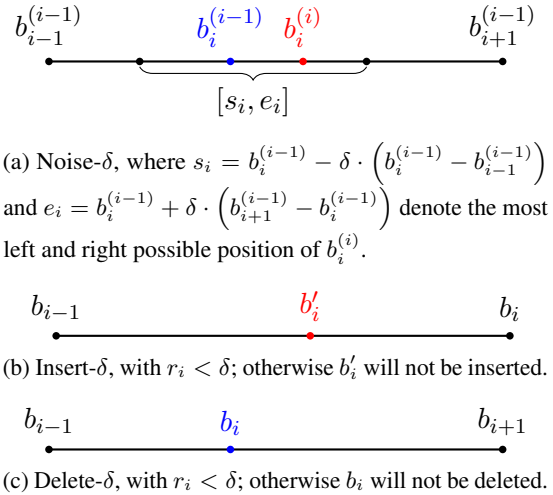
$b_{i-1}^{(i-1)}$ $b_i^{(i-1)}$ $b_i^{(i)}$ $b_{i+1}^{(i-1)}$

$[s_i, e_i]$

(a) Noise-$\delta$, where $s_i = b_i^{(i-1)} - \delta \cdot \left(b_i^{(i-1)} - b_{i-1}^{(i-1)}\right)$ and $e_i = b_i^{(i-1)} + \delta \cdot \left(b_{i+1}^{(i-1)} - b_i^{(i-1)}\right)$ denote the most left and right possible position of $b_i^{(i)}$.

$b_{i-1}$ $b_i'$ $b_i$

(b) Insert-$\delta$, with $r_i < \delta$; otherwise $b_i'$ will not be inserted.

$b_{i-1}$ $b_i$ $b_{i+1}$

(c) Delete-$\delta$, with $r_i < \delta$; otherwise $b_i$ will not be deleted.